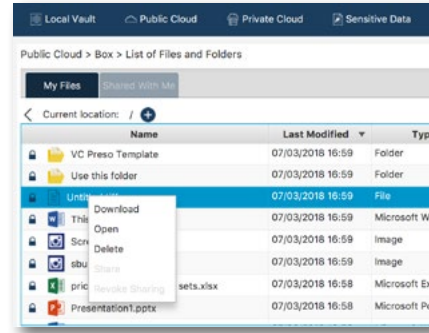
Local Vault Public Cloud Private Cloud Sensitive Data

Public Cloud > Box > List of Files and Folders

My Files Shared With Me

Current location: /

| | Name | Last Modified | Typ |
|---|---|---|---|
| | VC Preso Template | 07/03/2018 16:59 | Folder |
| | Use this folder | 07/03/2018 16:59 | Folder |
| | Untitl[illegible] | 07/03/2018 16:59 | File |
| | This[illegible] | 07/03/2018 16:59 | Microsoft W |
| | Scr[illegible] | 07/03/2018 16:59 | Image |
| | sbu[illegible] | 07/03/2018 16:59 | Image |
| | pric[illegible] sets.xlsx | 07/03/2018 16:58 | Microsoft E |
| | Presentation1.pptx | 07/03/2018 16:58 | Microsoft Po |

Download
Open
Delete
Share
Revoke Sharing